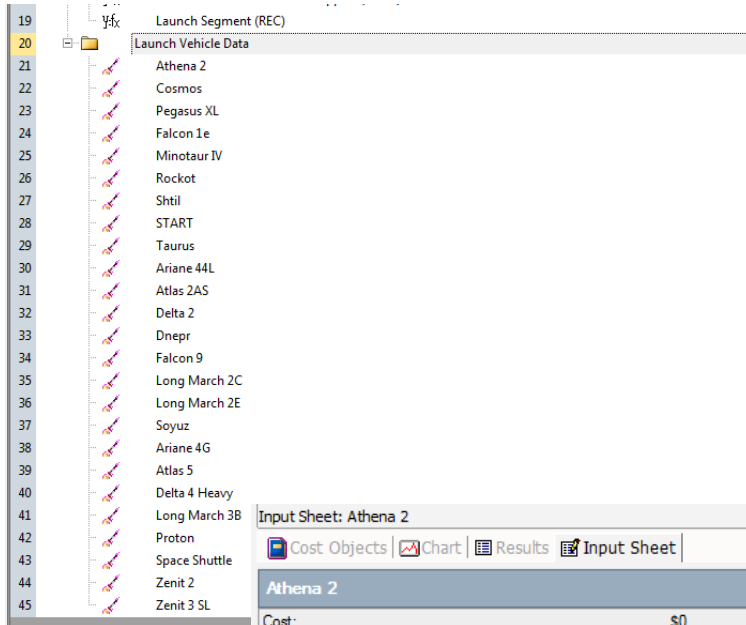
19 Y:fx Launch Segment (REC)
20 Launch Vehicle Data
21 Athena 2
22 Cosmos
23 Pegasus XL
24 Falcon 1e
25 Minotaur IV
26 Rockot
27 Shtil
28 START
29 Taurus
30 Ariane 44L
31 Atlas 2AS
32 Delta 2
33 Dnepr
34 Falcon 9
35 Long March 2C
36 Long March 2E
37 Soyuz
38 Ariane 4G
39 Atlas 5
40 Delta 4 Heavy
41 Long March 3B
42 Proton
43 Space Shuttle
44 Zenit 2
45 Zenit 3 SL

Input Sheet: Athena 2

Cost Objects | Chart | Results | Input Sheet

Athena 2

Cost: $0